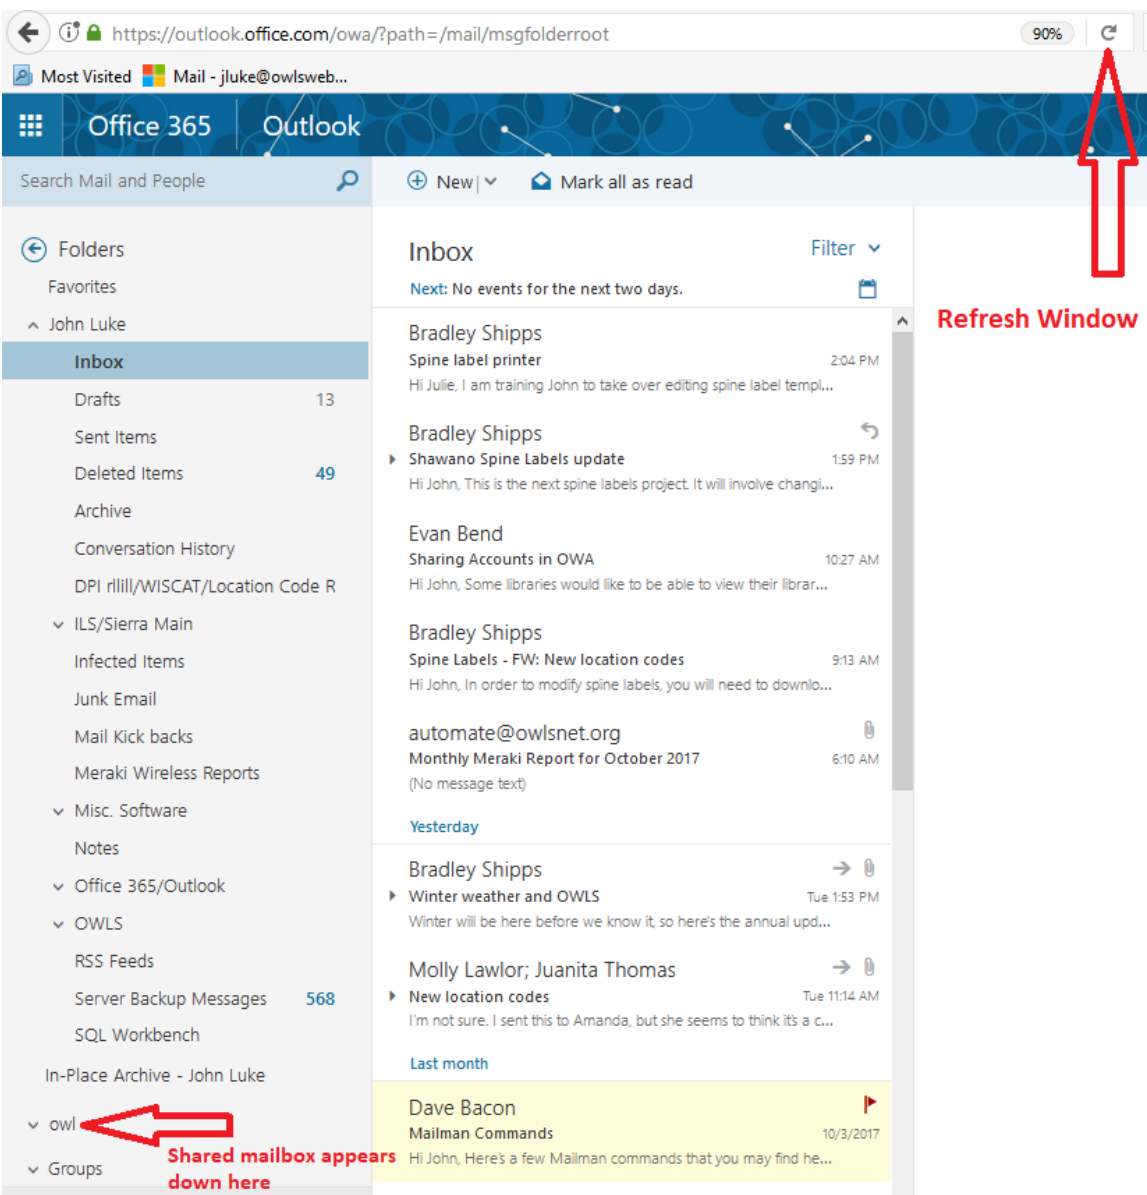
https://outlook.office.com/owa/?path=/mail/msgfolderroot

90%

Most Visited Mail - jluke@owlsweb...

Office 365 Outlook

Search Mail and People

New | Mark all as read

Folders

Favorites

John Luke

Inbox

Drafts 13

Sent Items

Deleted Items 49

Archive

Conversation History

DPI rllll/WISCAT/Location Code R

ILS/Sierra Main

Infected Items

Junk Email

Mail Kick backs

Meraki Wireless Reports

Misc. Software

Notes

Office 365/Outlook

OWLS

RSS Feeds

Server Backup Messages 568

SQL Workbench

In-Place Archive - John Luke

owl

Groups

Shared mailbox appears down here

Inbox

Filter

Next: No events for the next two days.

Bradley Shipps
Spine label printer 2:04 PM
Hi Julie, I am training John to take over editing spine label templ...

Bradley Shipps
Shawano Spine Labels update 1:59 PM
Hi John, This is the next spine labels project. It will involve changi...

Evan Bend
Sharing Accounts in OWA 10:27 AM
Hi John, Some libraries would like to be able to view their librar...

Bradley Shipps
Spine Labels - FW: New location codes 9:13 AM
Hi John, In order to modify spine labels, you will need to downlo...

automate@owlsnet.org
Monthly Meraki Report for October 2017 6:10 AM
(No message text)

Yesterday

Bradley Shipps
Winter weather and OWLS Tue 1:53 PM
Winter will be here before we know it, so here's the annual upd...

Molly Lawlor; Juanita Thomas
New location codes Tue 11:14 AM
I'm not sure. I sent this to Amanda, but she seems to think it's a c...

Last month

Dave Bacon
Mailman Commands 10/3/2017
Hi John, Here's a few Mailman commands that you may find he...

Refresh Window